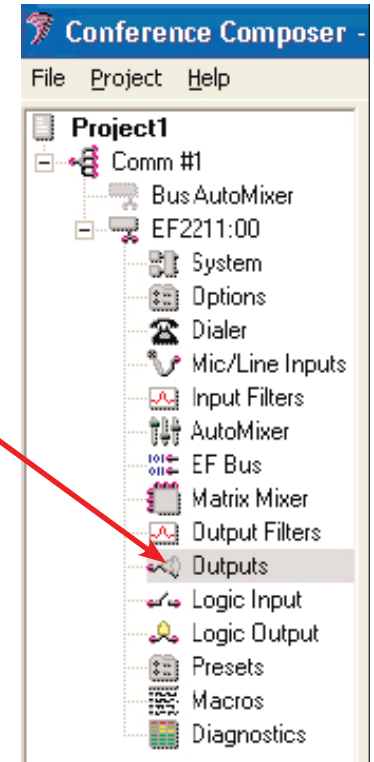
Conference Composer -

File Project Help

Project1
Comm #1
Bus AutoMixer
EF2211:00
System
Options
Dialer
Mic/Line Inputs
Input Filters
AutoMixer
EF Bus
Matrix Mixer
Output Filters
Outputs
Logic Input
Logic Output
Presets
Macros
Diagnostics